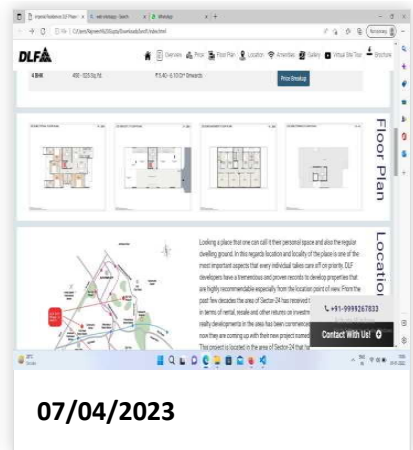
Imperial Residences DLF Plan | × web whatsapp - Search × WhatsApp ×

C:/Users/Rajveer%20Gupta/Downloads/dlf/index.html

DLF

Overview Price Floor Plan Location Amenities Gallery Virtual Site Tour Brochure

4 BHK 4.85 - 5325 Sq.Ft ₹5.40 - 6.10 Cr* Onwards Price Breakup

Floor Plan

Location

Looking a place that one can call it their personal space and also the regular dwelling ground. In this regards location and locality of the place is one of the most important aspects that every individual takes care off on priority. DLF developers have a tremendous and proven records to develop properties that are highly recommendable especially from the location point of view. From the past few decades the area of Sector-24 has received t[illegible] in terms of rental, resale and other returns on investm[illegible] realty developments in the area has been commence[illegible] now they are coming up with their new project name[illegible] This project is located in the area of Sector-24 that h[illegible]

+91-9999267833

Contact With Us!

07/04/2023